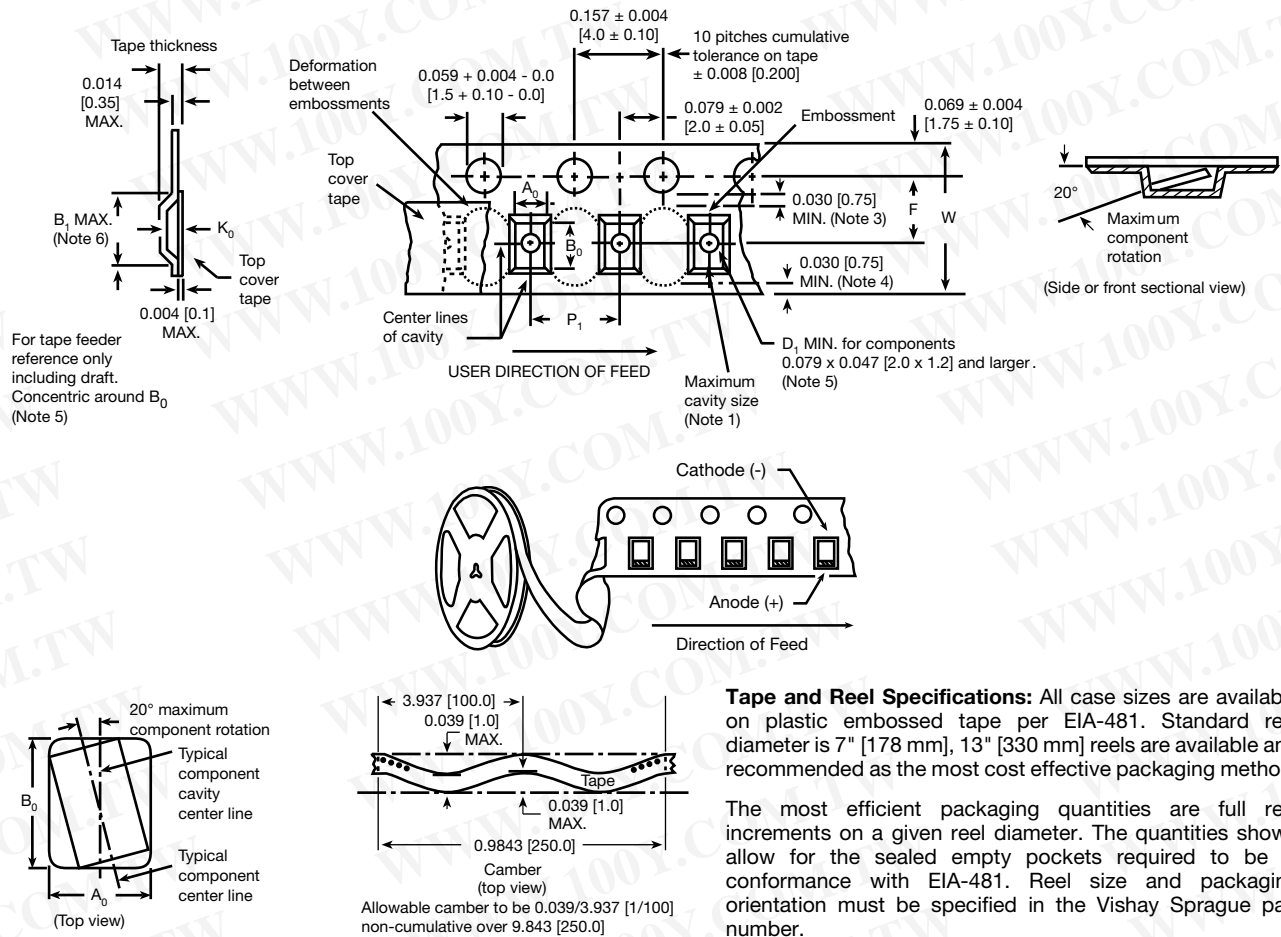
Tape thickness

0.014 [0.35] MAX.

$B_1$ MAX. (Note 6)

$K_0$

Top cover tape

0.004 [0.1] MAX.

For tape feeder reference only including draft. Concentric around $B_0$ (Note 5)

Deformation between embossments

Top cover tape

0.157 ± 0.004 [4.0 ± 0.10]

10 pitches cumulative tolerance on tape ± 0.008 [0.200]

0.059 + 0.004 - 0.0 [1.5 + 0.10 - 0.0]

0.079 ± 0.002 [2.0 ± 0.05]

Embossment

0.069 ± 0.004 [1.75 ± 0.10]

$A_0$

$B_0$

0.030 [0.75] MIN. (Note 3)

F

W

0.030 [0.75] MIN. (Note 4)

Center lines of cavity

$P_1$

USER DIRECTION OF FEED

Maximum cavity size (Note 1)

$D_1$ MIN. for components 0.079 x 0.047 [2.0 x 1.2] and larger. (Note 5)

20°

Maximum component rotation

(Side or front sectional view)

Cathode (-)

Anode (+)

Direction of Feed

20° maximum component rotation

Typical component cavity center line

$B_0$

Typical component center line

$A_0$

(Top view)

3.937 [100.0]

0.039 [1.0] MAX.

Tape

0.039 [1.0] MAX.

0.9843 [250.0]

Camber (top view)

Allowable camber to be 0.039/3.937 [1/100] non-cumulative over 9.843 [250.0]

**Tape and Reel Specifications:** All case sizes are availab on plastic embossed tape per EIA-481. Standard re diameter is 7" [178 mm], 13" [330 mm] reels are available ar recommended as the most cost effective packaging metho

The most efficient packaging quantities are full re increments on a given reel diameter. The quantities show allow for the sealed empty pockets required to be conformance with EIA-481. Reel size and packagin orientation must be specified in the Vishay Sprague pa number.